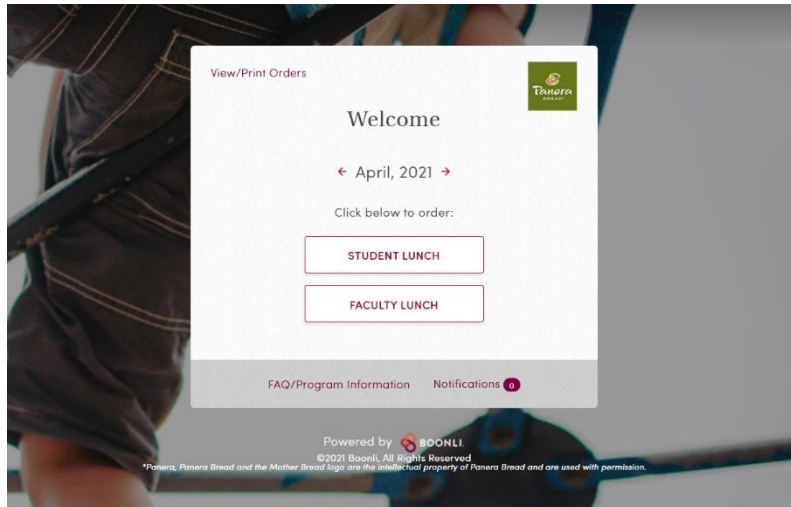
View/Print Orders

Panera BREAD

Welcome

← April, 2021 →

Click below to order:

STUDENT LUNCH

FACULTY LUNCH

FAQ/Program Information

Notifications 0

Powered by BOONLI

©2021 Boonli, All Rights Reserved

*Panera, Panera Bread and the Mother Bread logo are the intellectual property of Panera Bread and are used with permission.